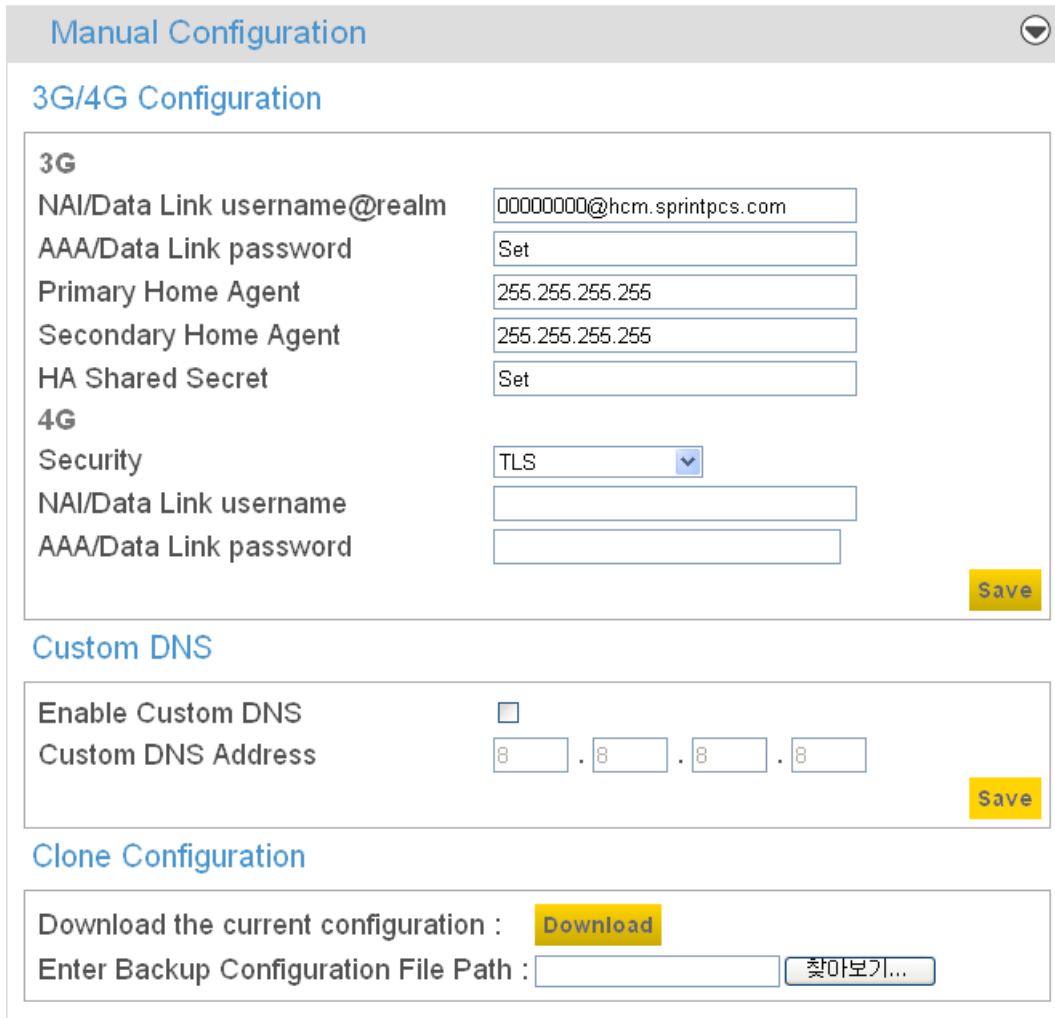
Manual Configuration

3G/4G Configuration

3G

NAI/Data Link username@realm 00000000@hcm.sprintpcs.com

AAA/Data Link password Set

Primary Home Agent 255.255.255.255

Secondary Home Agent 255.255.255.255

HA Shared Secret Set

4G

Security TLS

NAI/Data Link username

AAA/Data Link password

Save

Custom DNS

Enable Custom DNS

Custom DNS Address 8 . 8 . 8 . 8

Save

Clone Configuration

Download the current configuration : Download

Enter Backup Configuration File Path : 찾아보기...